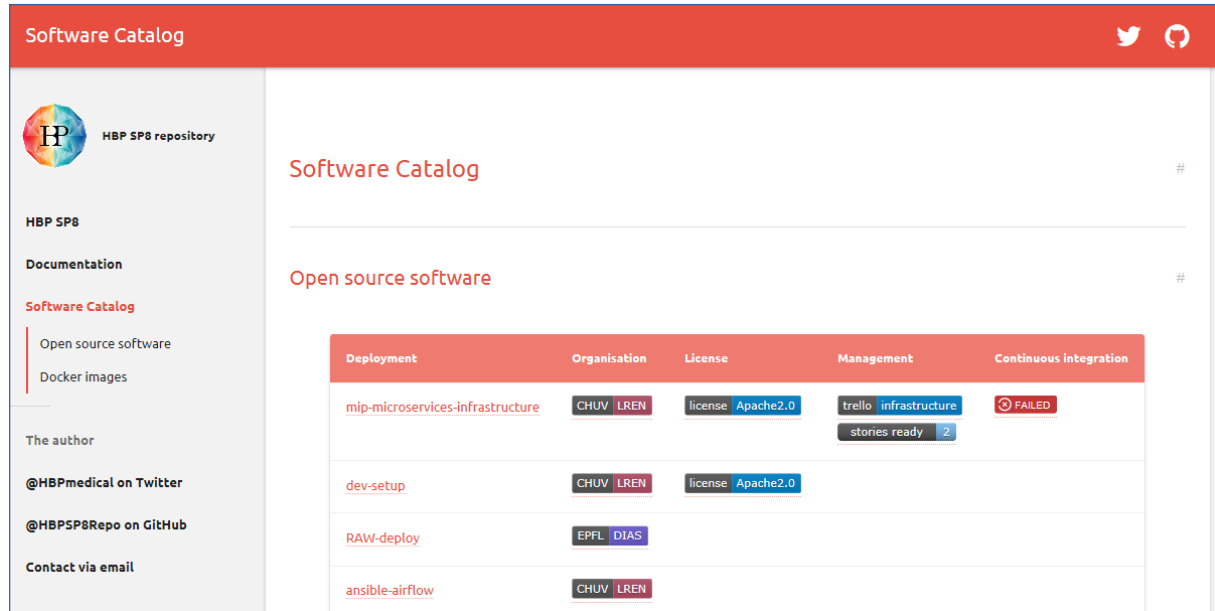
Software Catalog

HP

HBP SP8 repository

HBP SP8

Documentation

Software Catalog

Open source software

Docker images

The author

@HBPmedical on Twitter

@HBPSP8Repo on GitHub

Contact via email

Software Catalog

#

Open source software

#

| Deployment | Organisation | License | Management | Continuous integration |
|---|---|---|---|---|
| mip-microservices-infrastructure | CHUV LREN | license Apache2.0 | trello infrastructure stories ready 2 | FAILED |
| dev-setup | CHUV LREN | license Apache2.0 | | |
| RAW-deploy | EPFL DIAS | | | |
| ansible-airflow | CHUV LREN | | | |